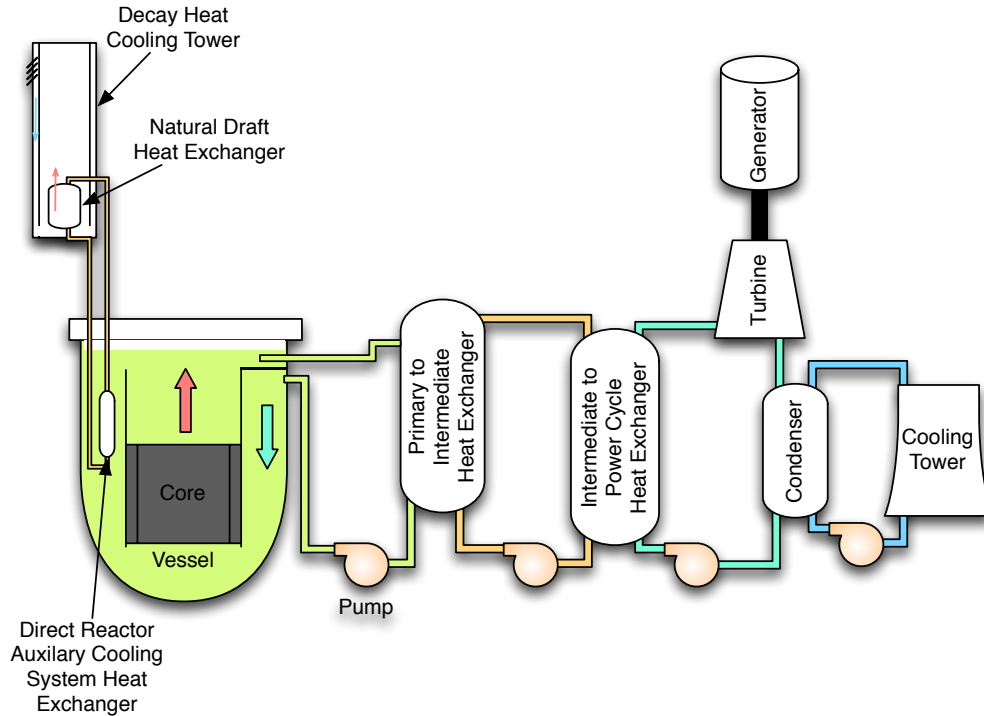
Decay Heat Cooling Tower

Natural Draft Heat Exchanger

Generator

Turbine

Primary to Intermediate Heat Exchanger

Intermediate to Power Cycle Heat Exchanger

Condenser

Cooling Tower

Core

Vessel

Pump

Direct Reactor Auxilary Cooling System Heat Exchanger